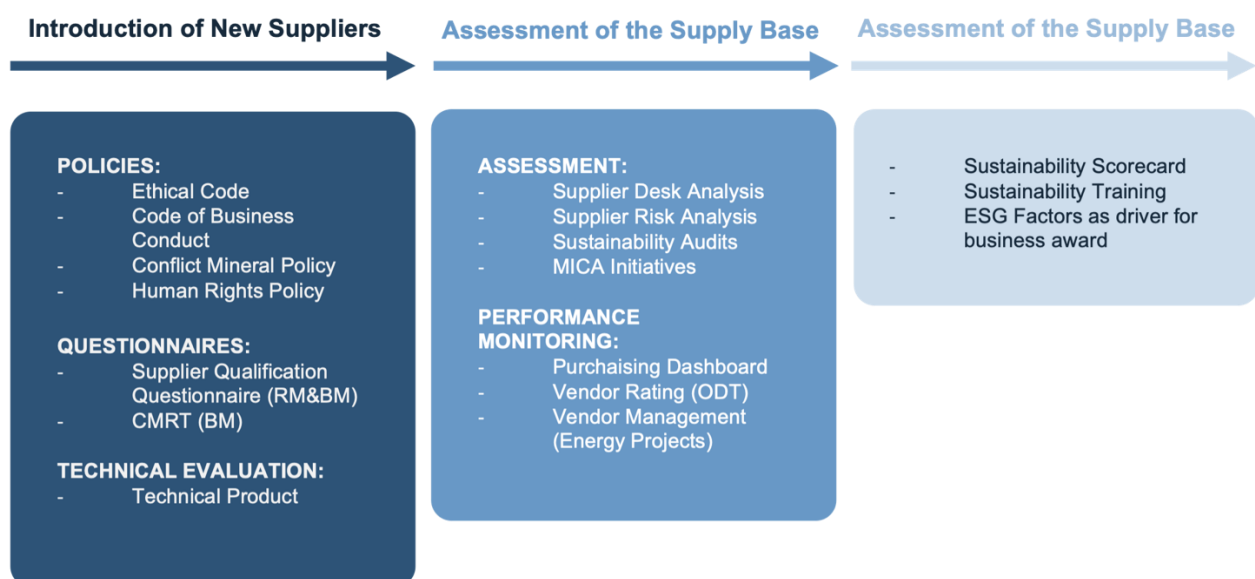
Introduction of New Suppliers

Assessment of the Supply Base

Assessment of the Supply Base

POLICIES:
- Ethical Code
- Code of Business Conduct
- Conflict Mineral Policy
- Human Rights Policy

QUESTIONNAIRES:
- Supplier Qualification Questionnaire (RM&BM)
- CMRT (BM)

TECHNICAL EVALUATION:
- Technical Product

ASSESSMENT:
- Supplier Desk Analysis
- Supplier Risk Analysis
- Sustainability Audits
- MICA Initiatives

PERFORMANCE MONITORING:
- Purchaising Dashboard
- Vendor Rating (ODT)
- Vendor Management (Energy Projects)

- Sustainability Scorecard
- Sustainability Training
- ESG Factors as driver for business award